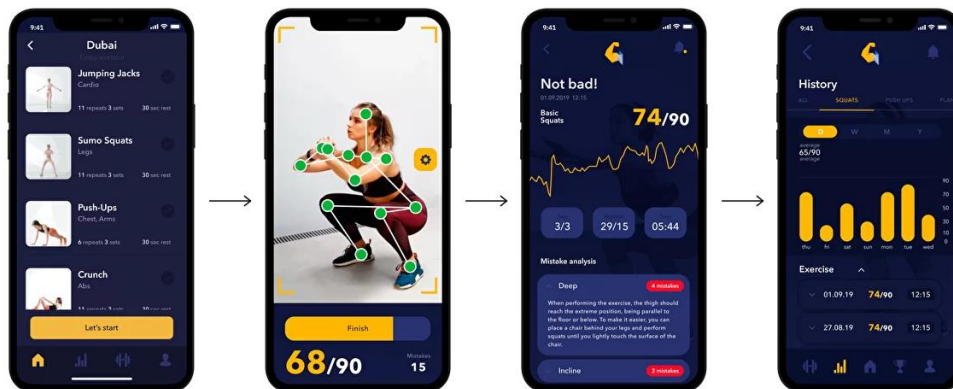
9:41

Dubai

Jumping Jacks
Cardio
11 repeats 3 sets
30 sec rest

Sumo Squats
Legs
11 repeats 3 sets
30 sec rest

Push-Ups
Chest, Arms
6 repeats 3 sets
30 sec rest

Crunch
Abs
11 repeats 3 sets
30 sec rest

Let's start

Finish
68/90
Mistakes
15

9:41
Not bad!
01.09.2019 12:15
Basic Squats
74/90
3/3
29/15
05:44
Mistake analysis
Deep
4 mistakes
When performing the exercise, the thigh should reach the extreme position, being parallel to the floor or below. To make it easier, you can place a chair behind your legs and perform squats until you lightly touch the surface of the chair.
Incline
2 mistakes

9:41
History
ALL
SQUATS
PUSH UPS
PLA
D
W
M
Y
average
65/90
average
90
70
50
30
10
0
thu
fri
sat
sun
mon
tue
wed
Exercise
01.09.19
74/90
12:15
27.08.19
74/90
12:15